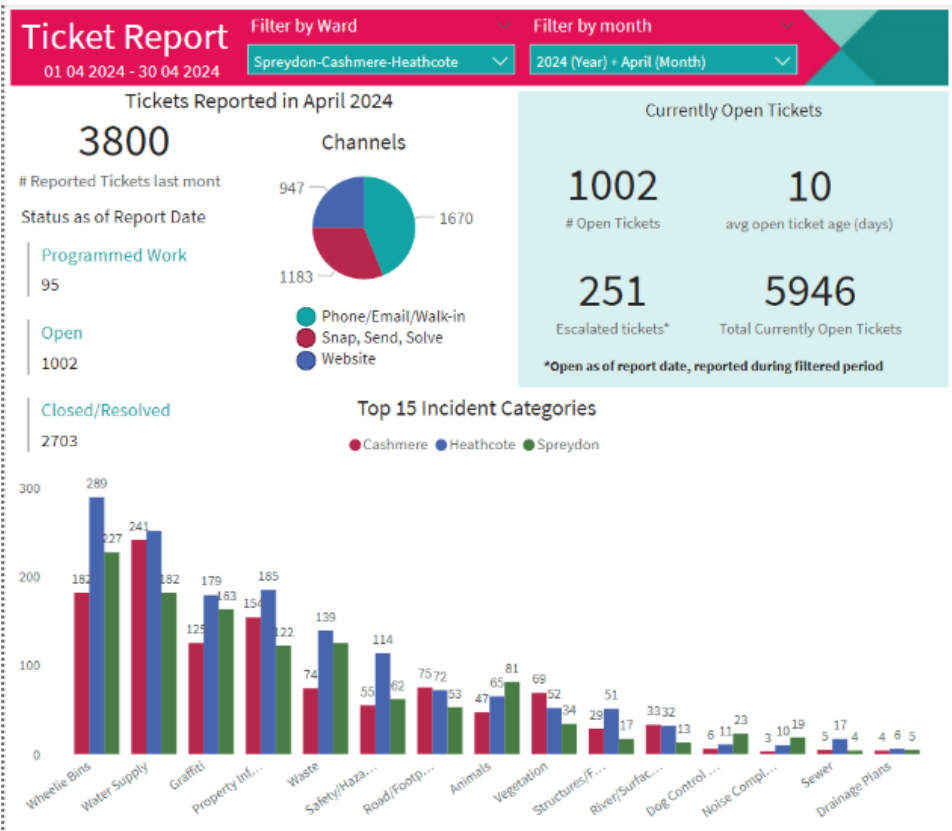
Ticket Report
01 04 2024 - 30 04 2024

Filter by Ward
Spreydon-Cashmere-Heathcote

Filter by month
2024 (Year) + April (Month)

Tickets Reported in April 2024

3800
# Reported Tickets last mont

Status as of Report Date

Programmed Work
95

Open
1002

Closed/Resolved
2703

Channels

947
1670
1183

Phone/Email/Walk-in
Snap, Send, Solve
Website

Currently Open Tickets

1002
# Open Tickets

10
avg open ticket age (days)

251
Escalated tickets*

5946
Total Currently Open Tickets

*Open as of report date, reported during filtered period

Top 15 Incident Categories

Cashmere Heathcote Spreydon

300
200
100
0

182 289 227
241 182
125 179 163
154 185 122
74 139
55 114 62
75 72 53
47 65 81
69 52 34
29 51 17
33 32 13
6 11 23
3 10 19
5 17 4
4 6 5

Wheelie Bins
Water Supply
Graffiti
Property Inf...
Waste
Safety/Haza...
Road/Footp...
Animals
Vegetation
Structures/F...
River/Surfac...
Dog Control ...
Noise Compl...
Sewer
Drainage Plans